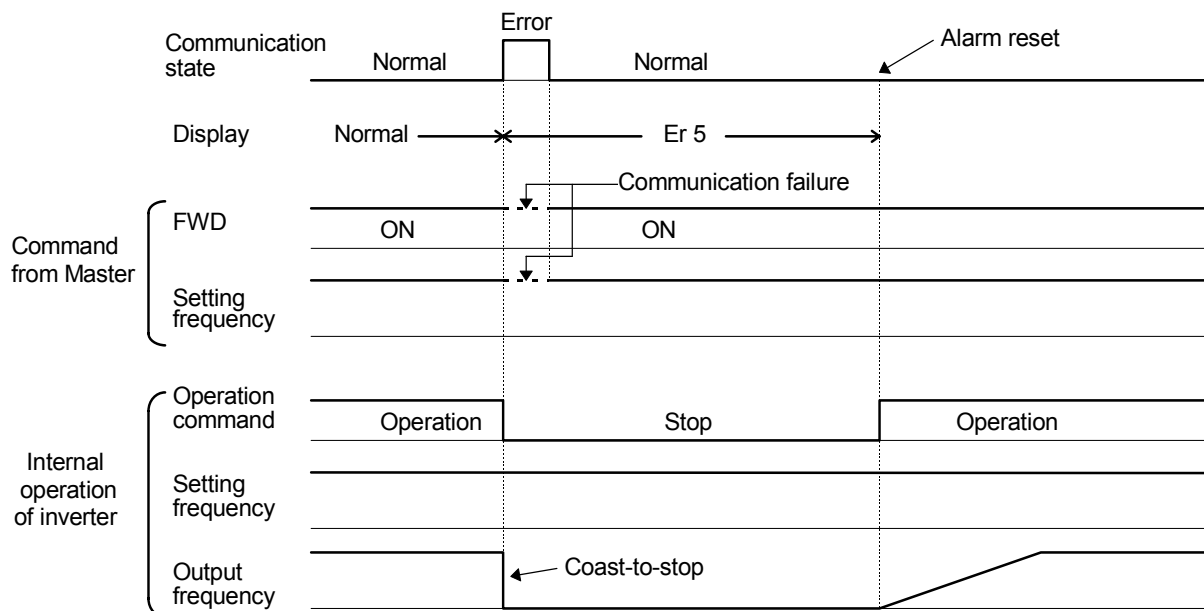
Communication state
Normal
Error
Normal
Alarm reset

Display
Normal
Er 5

Communication failure

Command from Master
FWD
ON
ON
Setting frequency

Internal operation of inverter
Operation command
Operation
Stop
Operation
Setting frequency
Output frequency
Coast-to-stop